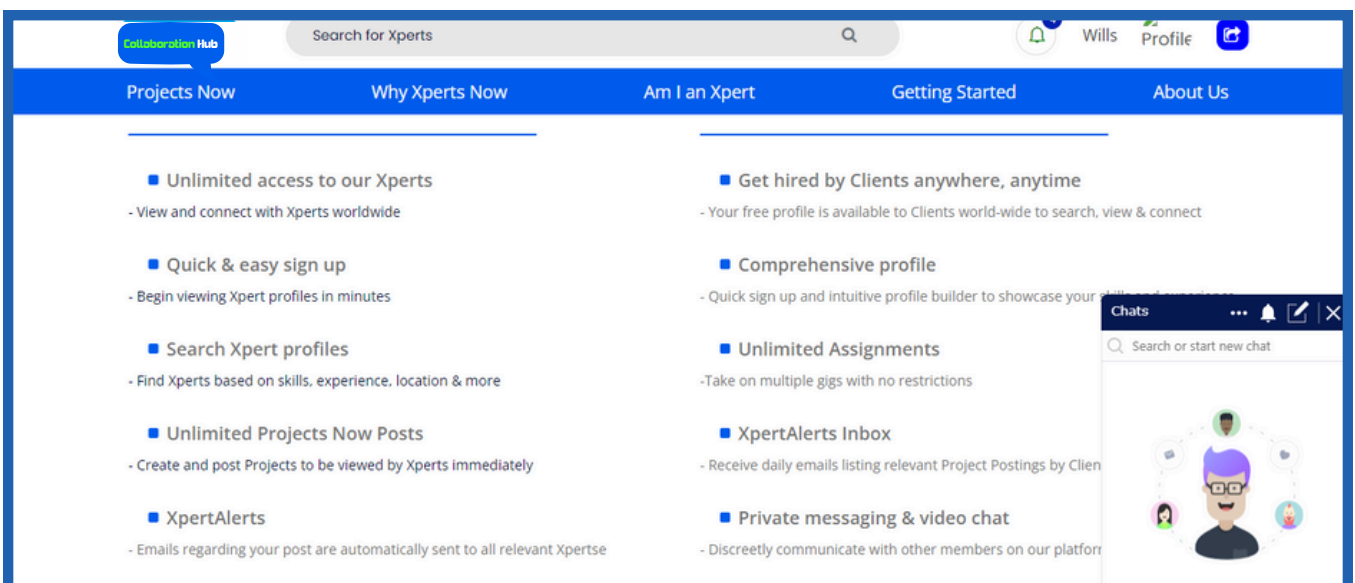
Collaboration Hub

Search for Xperts

Wills

Profile

Projects Now | Why Xperts Now | Am I an Xpert | Getting Started | About Us

Unlimited access to our Xperts
- View and connect with Xperts worldwide

Quick & easy sign up
- Begin viewing Xpert profiles in minutes

Search Xpert profiles
- Find Xperts based on skills, experience, location & more

Unlimited Projects Now Posts
- Create and post Projects to be viewed by Xperts immediately

XpertAlerts
- Emails regarding your post are automatically sent to all relevant Xpertse

Get hired by Clients anywhere, anytime
- Your free profile is available to Clients world-wide to search, view & connect

Comprehensive profile
- Quick sign up and intuitive profile builder to showcase your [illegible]

Unlimited Assignments
-Take on multiple gigs with no restrictions

XpertAlerts Inbox
- Receive daily emails listing relevant Project Postings by Clien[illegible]

Private messaging & video chat
- Discreetly communicate with other members on our platfor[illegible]

Chats

Search or start new chat